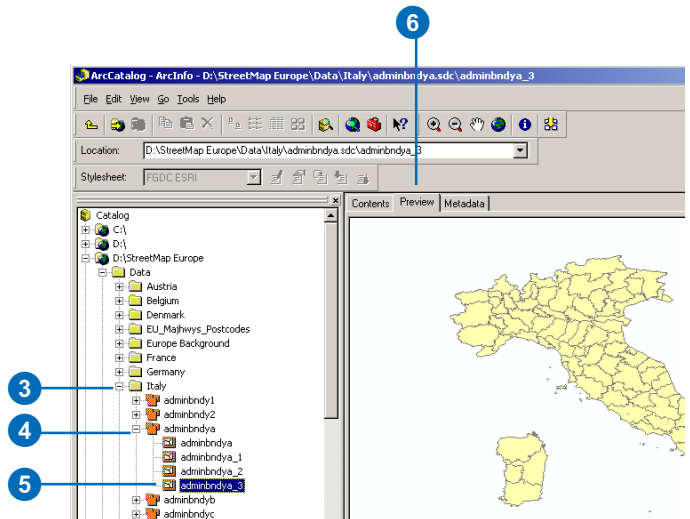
6

ArcCatalog - ArcInfo - D:\StreetMap Europe\Data\Italy\adminbndya.sdc\adminbndya_3

File Edit View Go Tools Help

Location: D:\StreetMap Europe\Data\Italy\adminbndya.sdc\adminbndya_3

Stylesheet: FGDC ESRI

Contents Preview Metadata

Catalog
C:\
D:\
D:\StreetMap Europe
Data
Austria
Belgium
Denmark
EU_Majhwys_Postcodes
Europe Background
France
Germany
3
Italy
adminbndy1
adminbndy2
4
adminbndya
adminbndya
adminbndya_1
adminbndya_2
5
adminbndya_3
adminbndyb
adminbndyc